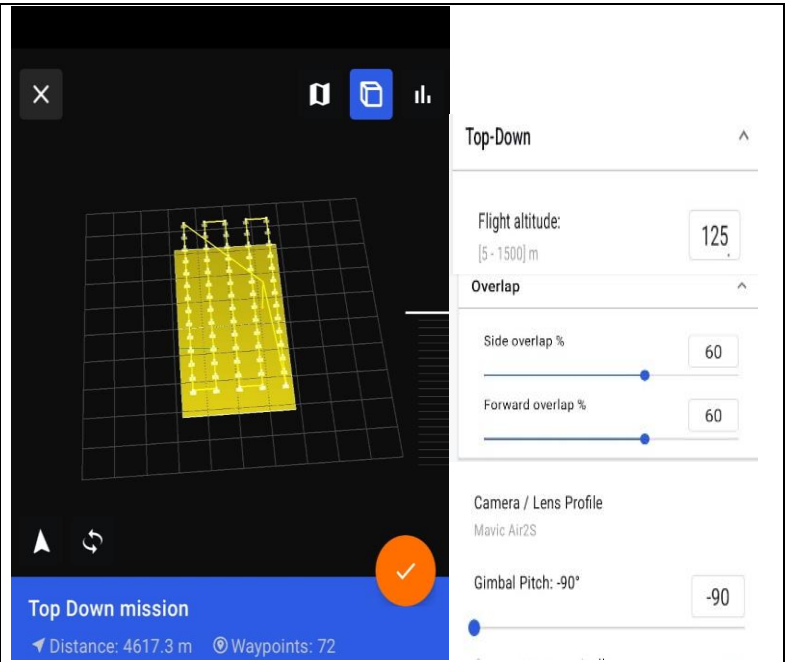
Top Down mission

Distance: 4617.3 m Waypoints: 72

Top-Down

Flight altitude:

[5 - 1500] m

125

Overlap

Side overlap %

60

Forward overlap %

60

Camera / Lens Profile

Mavic Air2S

Gimbal Pitch: -90°

-90